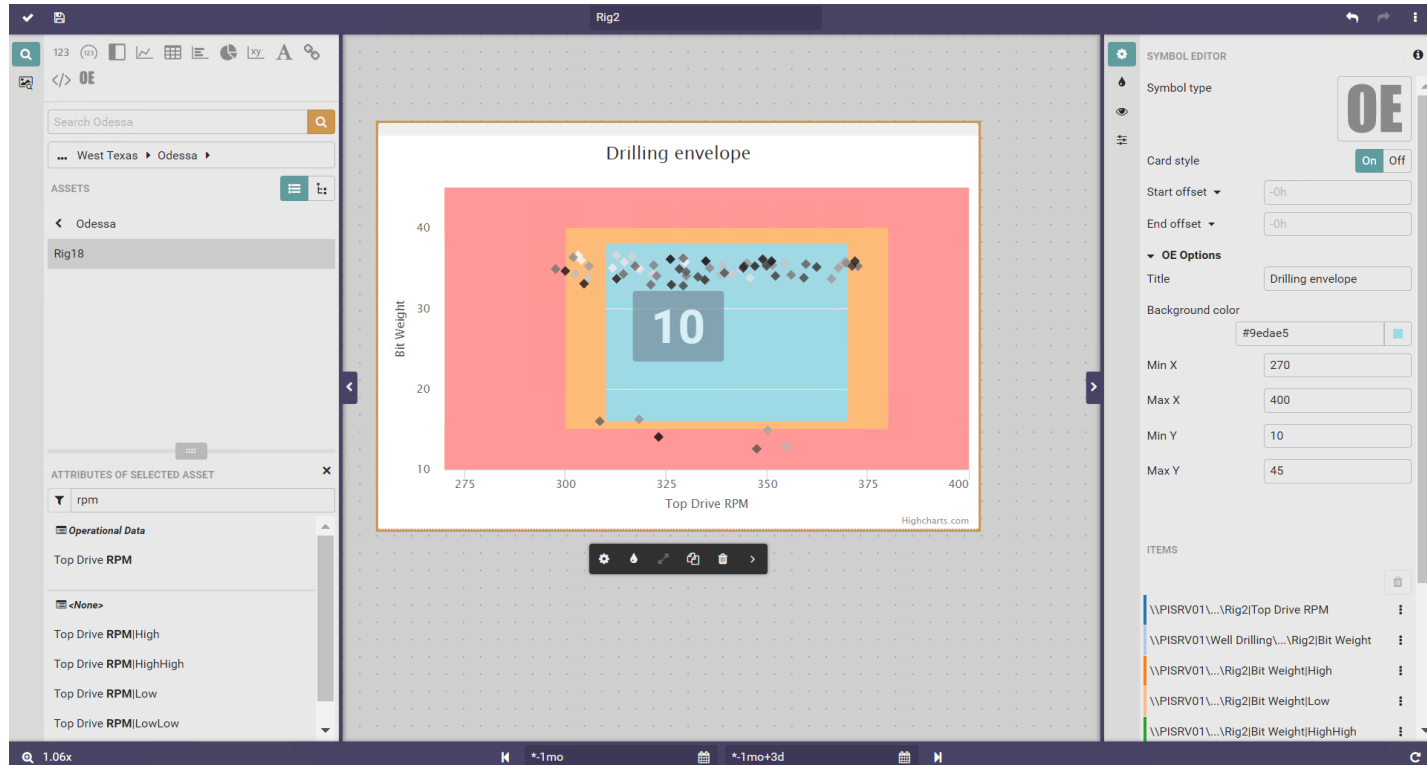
Rig2

123 OE

Search Odessa

... West Texas ▸ Odessa ▸

ASSETS

Odessa

Rig18

ATTRIBUTES OF SELECTED ASSET

rpm

Operational Data

Top Drive RPM

<None>

Top Drive RPM|High

Top Drive RPM|HighHigh

Top Drive RPM|Low

Top Drive RPM|LowLow

Drilling envelope

40
30
20
10

Bit Weight

10

275 300 325 350 375 400

Top Drive RPM

Highcharts.com

SYMBOL EDITOR

Symbol type

OE

Card style On Off

Start offset -0h

End offset -0h

OE Options

Title Drilling envelope

Background color #9edae5

Min X 270

Max X 400

Min Y 10

Max Y 45

ITEMS

\\PISRV01\...\Rig2|Top Drive RPM

\\PISRV01\Well Drilling\...\Rig2|Bit Weight

\\PISRV01\...\Rig2|Bit Weight|High

\\PISRV01\...\Rig2|Bit Weight|Low

\\PISRV01\...\Rig2|Bit Weight|HighHigh

1.06x

*-1mo

*-1mo+3d